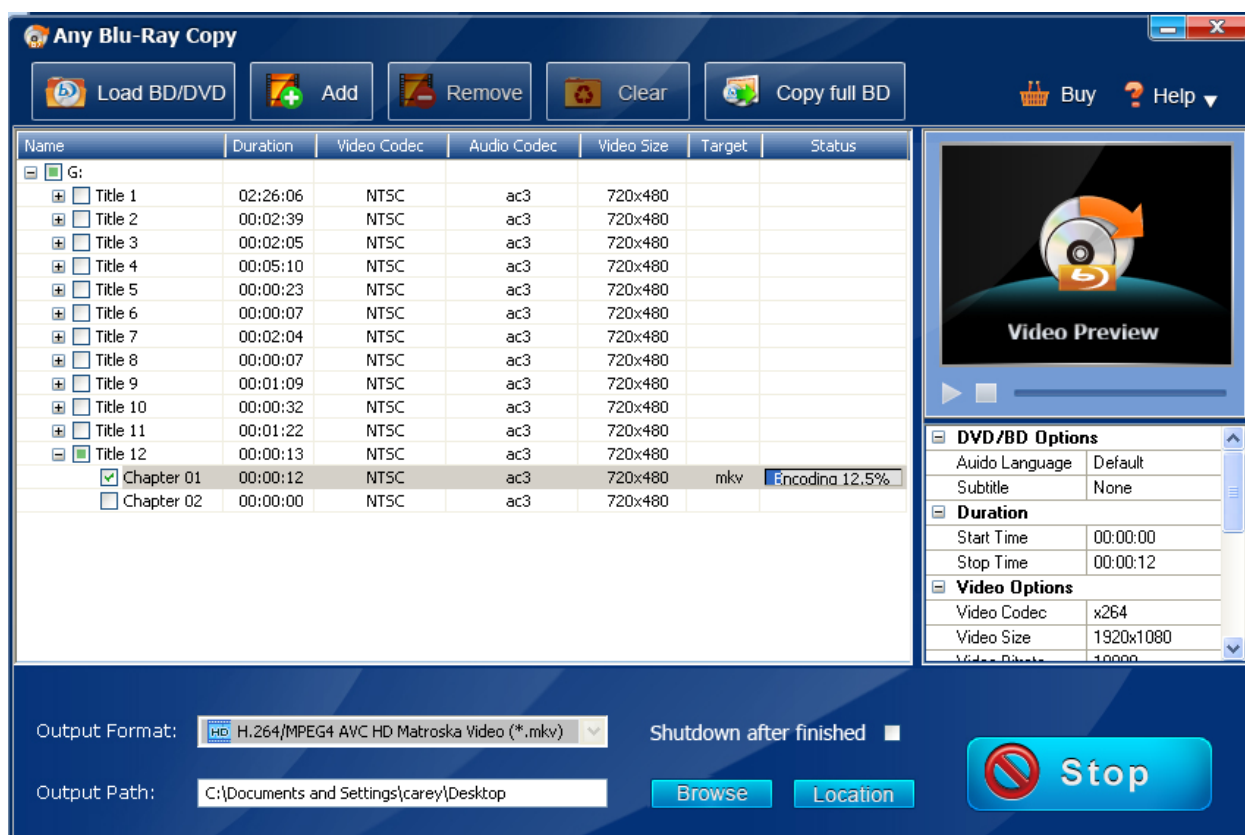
Any Blu-Ray Copy

Load BD/DVD Add Remove Clear Copy full BD Buy Help

| Name | Duration | Video Codec | Audio Codec | Video Size | Target | Status |
|---|---|---|---|---|---|---|
| G: | | | | | | |
| Title 1 | 02:26:06 | NTSC | ac3 | 720x480 | | |
| Title 2 | 00:02:39 | NTSC | ac3 | 720x480 | | |
| Title 3 | 00:02:05 | NTSC | ac3 | 720x480 | | |
| Title 4 | 00:05:10 | NTSC | ac3 | 720x480 | | |
| Title 5 | 00:00:23 | NTSC | ac3 | 720x480 | | |
| Title 6 | 00:00:07 | NTSC | ac3 | 720x480 | | |
| Title 7 | 00:02:04 | NTSC | ac3 | 720x480 | | |
| Title 8 | 00:00:07 | NTSC | ac3 | 720x480 | | |
| Title 9 | 00:01:09 | NTSC | ac3 | 720x480 | | |
| Title 10 | 00:00:32 | NTSC | ac3 | 720x480 | | |
| Title 11 | 00:01:22 | NTSC | ac3 | 720x480 | | |
| Title 12 | 00:00:13 | NTSC | ac3 | 720x480 | | |
| Chapter 01 | 00:00:12 | NTSC | ac3 | 720x480 | mkv | Encoding 12.5% |
| Chapter 02 | 00:00:00 | NTSC | ac3 | 720x480 | | |

Video Preview

DVD/BD Options
| Auido Language | Default |
|---|---|
| Subtitle | None |

Duration
| Start Time | 00:00:00 |
|---|---|
| Stop Time | 00:00:12 |

Video Options
| Video Codec | x264 |
|---|---|
| Video Size | 1920x1080 |
| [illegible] | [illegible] |

Output Format: HD H.264/MPEG4 AVC HD Matroska Video (*.mkv)

Shutdown after finished

Output Path: C:\Documents and Settings\carey\Desktop

Browse Location

Stop